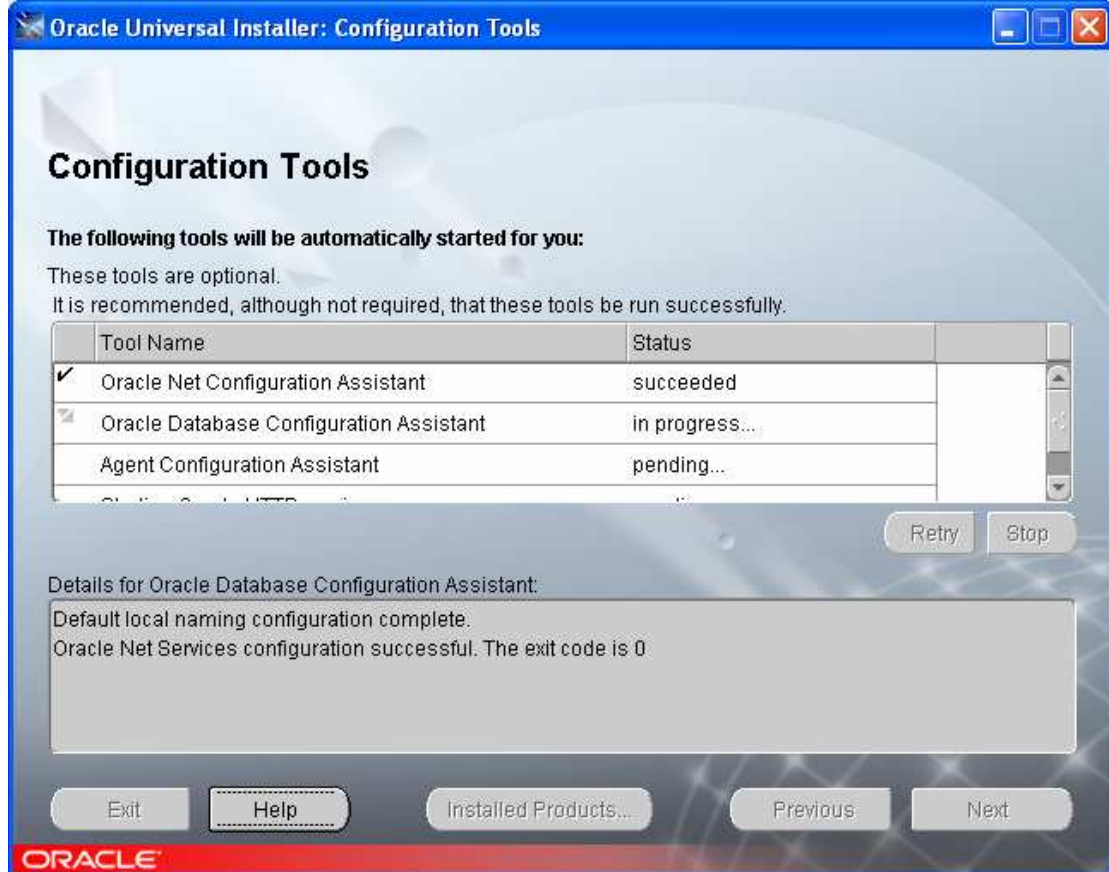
Oracle Universal Installer: Configuration Tools

Configuration Tools

The following tools will be automatically started for you:

These tools are optional.
It is recommended, although not required, that these tools be run successfully.

| | Tool Name | Status |
|---|---|---|
| ✔ | Oracle Net Configuration Assistant | succeeded |
| | Oracle Database Configuration Assistant | in progress... |
| | Agent Configuration Assistant | pending... |
| | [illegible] | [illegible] |

Retry Stop

Details for Oracle Database Configuration Assistant:

Default local naming configuration complete.
Oracle Net Services configuration successful. The exit code is 0

Exit Help Installed Products... Previous Next

ORACLE